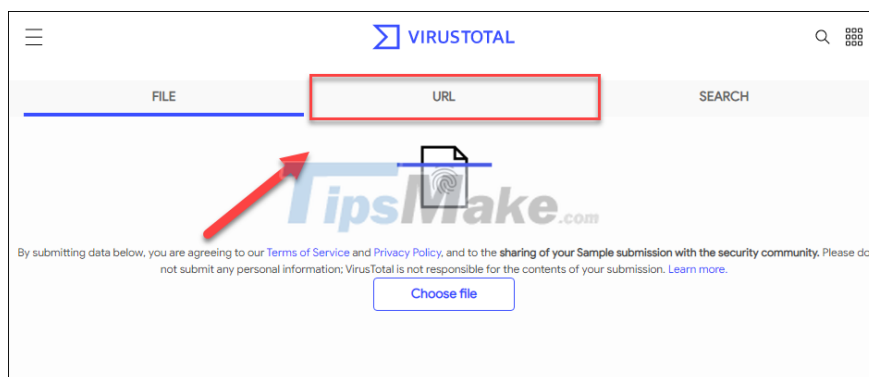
VIRUSTOTAL

FILE

URL

SEARCH

TipsMake.com

By submitting data below, you are agreeing to our Terms of Service and Privacy Policy, and to the sharing of your Sample submission with the security community. Please do not submit any personal information; VirusTotal is not responsible for the contents of your submission. Learn more.

Choose file